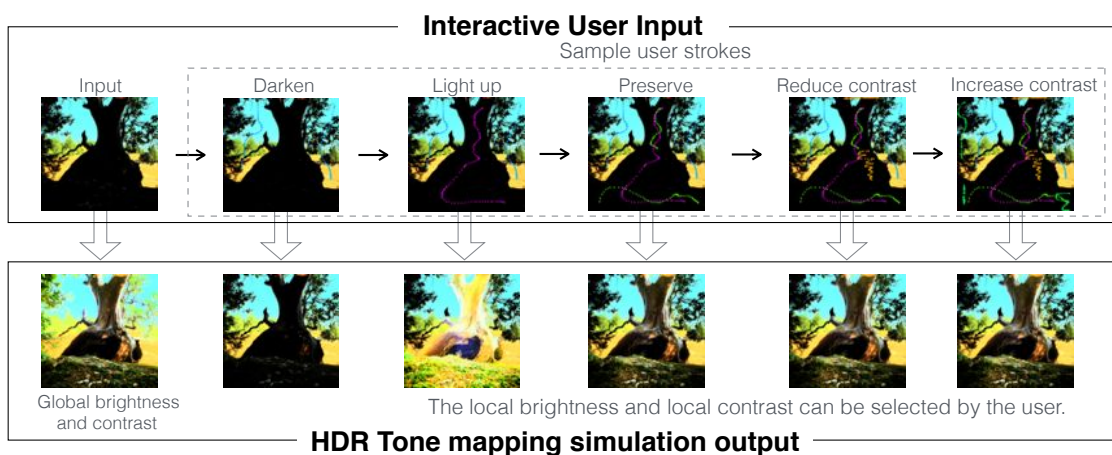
Interactive User Input

Sample user strokes

Input

Darken

Light up

Preserve

Reduce contrast

Increase contrast

Global brightness and contrast

The local brightness and local contrast can be selected by the user.

HDR Tone mapping simulation output